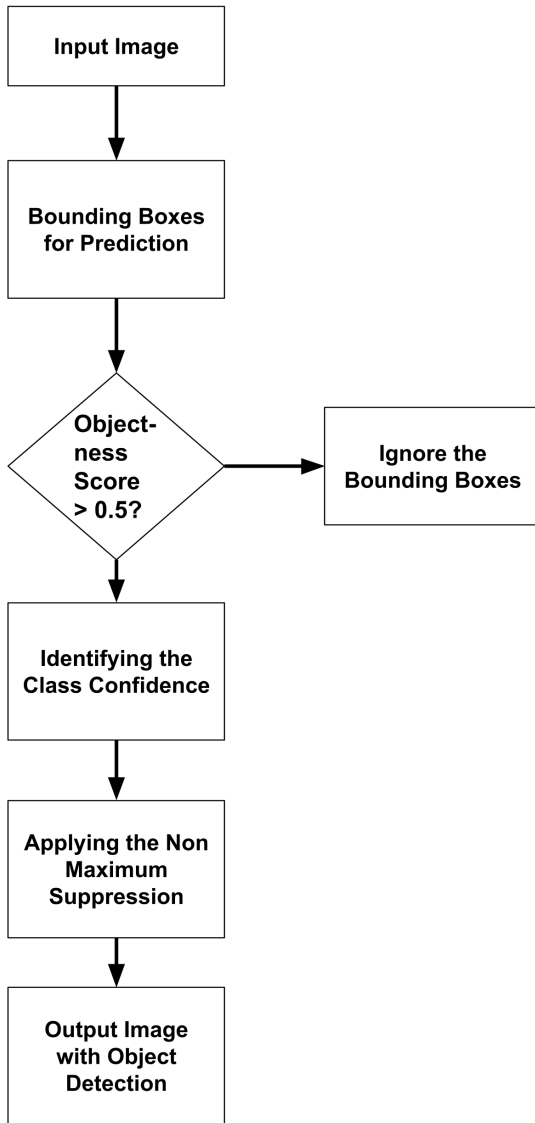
Input Image

Bounding Boxes for Prediction

Objectness Score > 0.5?

Ignore the Bounding Boxes

Identifying the Class Confidence

Applying the Non Maximum Suppression

Output Image with Object Detection